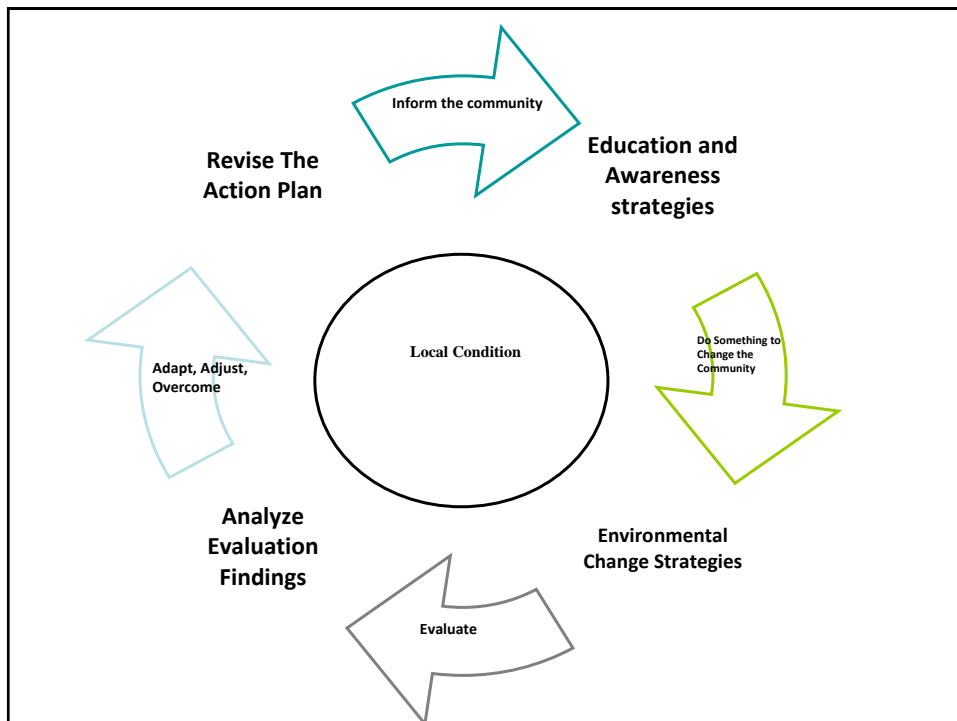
Inform the community

Revise The Action Plan

Education and Awareness strategies

Local Condition

Adapt, Adjust, Overcome

Do Something to Change the Community

Analyze Evaluation Findings

Environmental Change Strategies

Evaluate